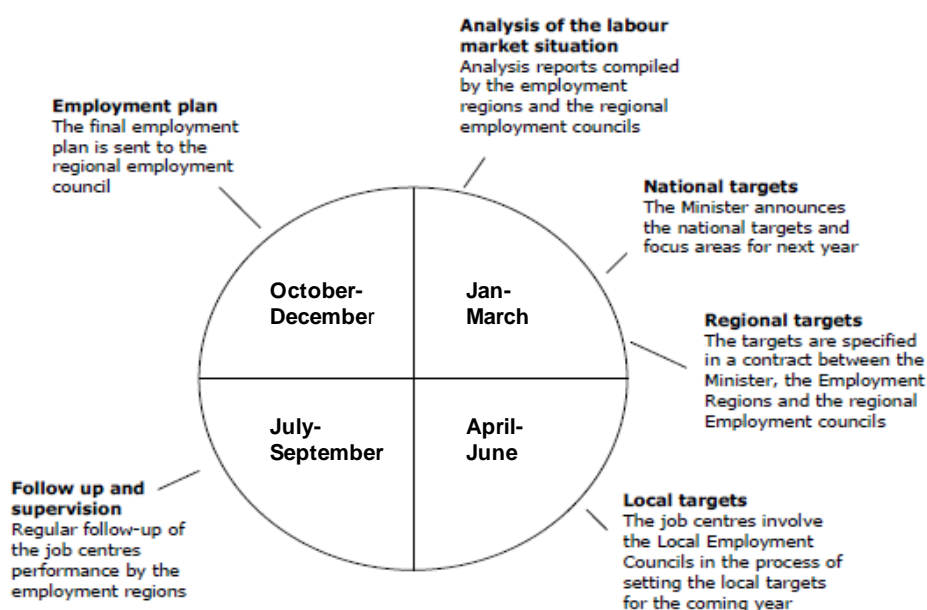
**Analysis of the labour market situation**
Analysis reports compiled by the employment regions and the regional employment councils

**Employment plan**
The final employment plan is sent to the regional employment council

**National targets**
The Minister announces the national targets and focus areas for next year

October-December

Jan-March

**Regional targets**
The targets are specified in a contract between the Minister, the Employment Regions and the regional Employment councils

July-September

April-June

**Follow up and supervision**
Regular follow-up of the job centres performance by the employment regions

**Local targets**
The job centres involve the Local Employment Councils in the process of setting the local targets for the coming year